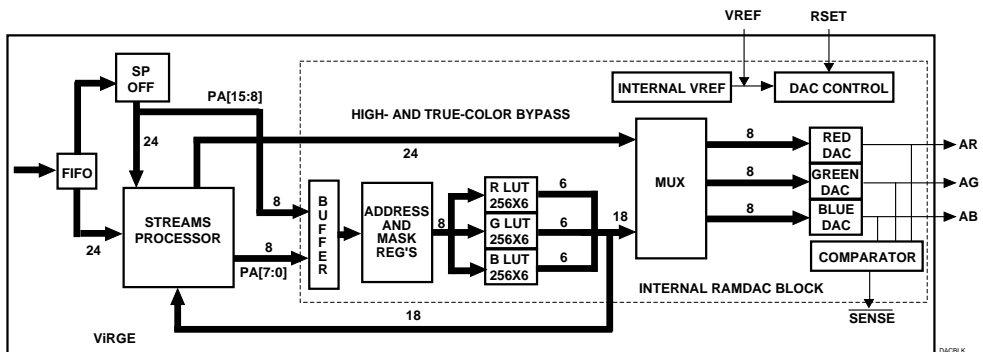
VREF
RSET
SP OFF
PA[15:8]
INTERNAL VREF
DAC CONTROL
HIGH- AND TRUE-COLOR BYPASS
24
24
8
RED DAC
AR
FIFO
MUX
8
GREEN DAC
AG
STREAMS PROCESSOR
8
B U F F E R
ADDRESS AND MASK REG'S
8
R LUT 256X6
6
G LUT 256X6
6
18
8
BLUE DAC
AB
24
8
B LUT 256X6
6
PA[7:0]
COMPARATOR
INTERNAL RAMDAC BLOCK
18
$\overline{\text{SENSE}}$
ViRGE
DACBLK